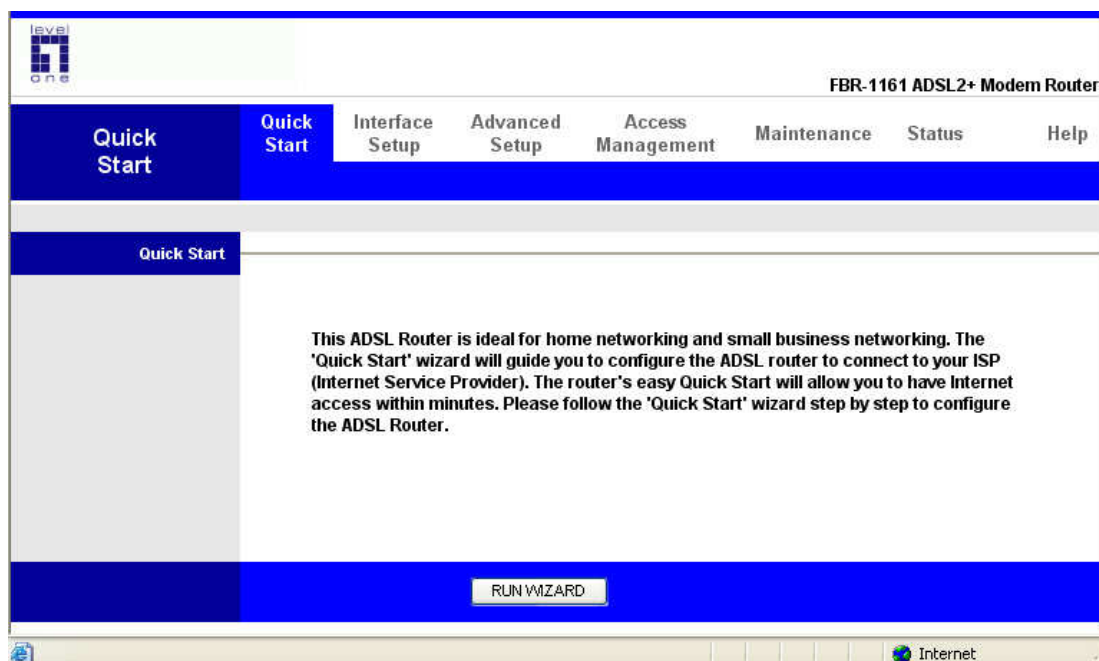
level one

FBR-1161 ADSL2+ Modem Router

Quick Start

Quick Start

Interface Setup

Advanced Setup

Access Management

Maintenance

Status

Help

Quick Start

This ADSL Router is ideal for home networking and small business networking. The 'Quick Start' wizard will guide you to configure the ADSL router to connect to your ISP (Internet Service Provider). The router's easy Quick Start will allow you to have Internet access within minutes. Please follow the 'Quick Start' wizard step by step to configure the ADSL Router.

RUN WIZARD

Internet